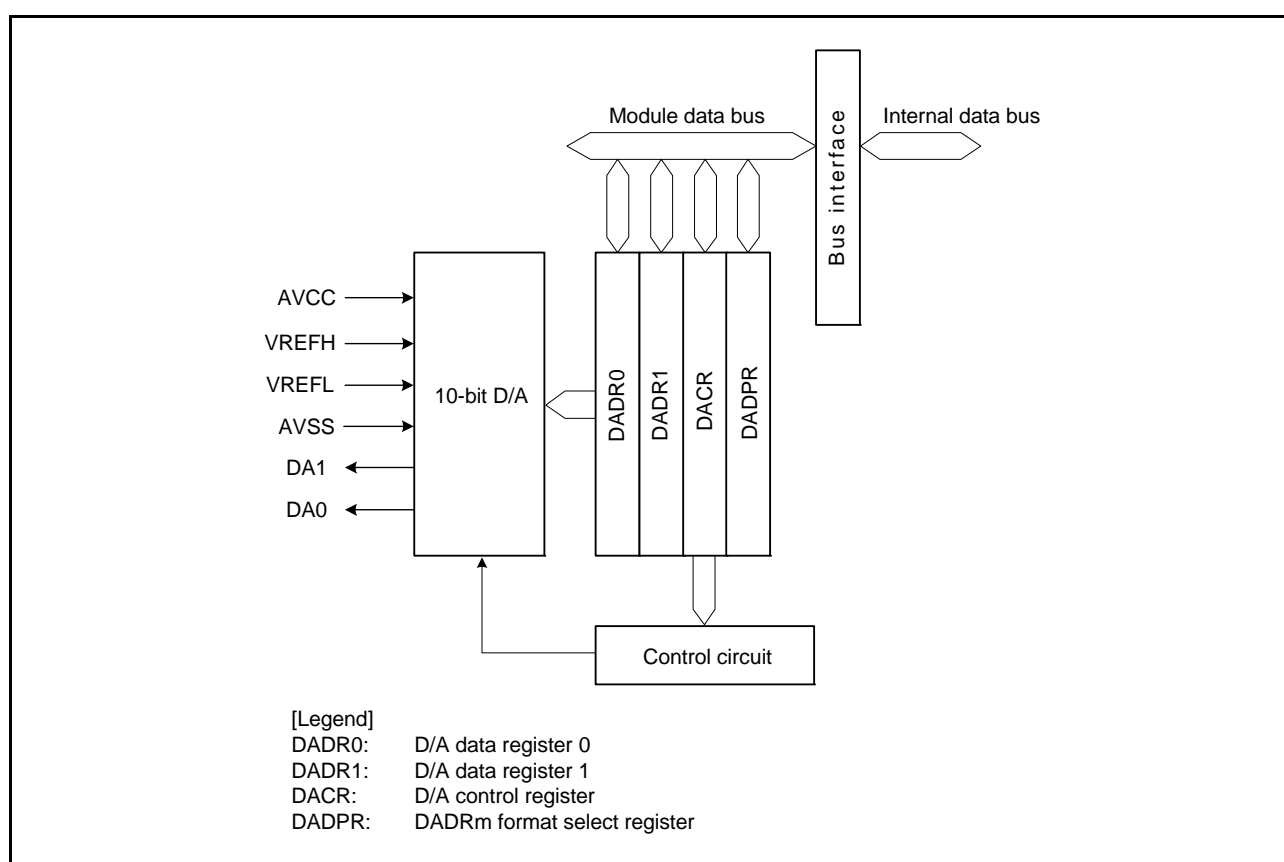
Module data bus

Bus interface

Internal data bus

AVCC

VREFH

VREFL

AVSS

DA1

DA0

10-bit D/A

DADR0

DADR1

DACR

DADPR

Control circuit

[Legend]
DADR0: D/A data register 0
DADR1: D/A data register 1
DACR: D/A control register
DADPR: DADRm format select register